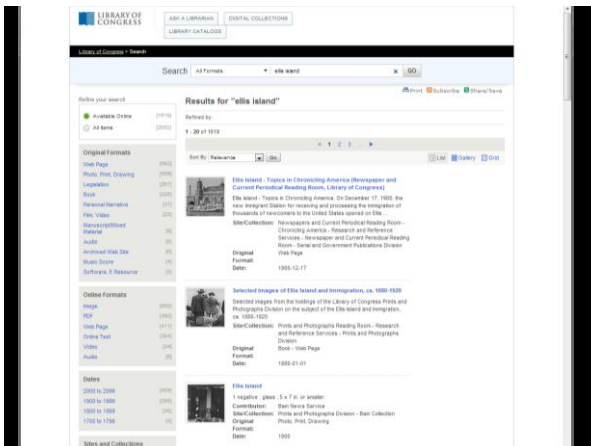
LIBRARY OF CONGRESS

ASK A LIBRARIAN | DIGITAL COLLECTIONS | LIBRARY CATALOGS

Library of Congress > Search

Search All Formats ellis island x GO

Print Subscribe Share/Save

Refine your search

Available Online (1019)
All Items (2092)

Results for "ellis island"

Refined by:

1 - 20 of 1019

« 1 2 3 ... »

Sort By Relevance Go

List Gallery Grid

Original Formats
Web Page (562)
Photo, Print, Drawing (366)
Legislation (287)
Book (226)
Personal Narrative (37)
Film, Video (20)
Manuscript/Mixed Material (8)
Audio (8)
Archived Web Site (6)
Music Score (4)
Software, E-Resource (3)

Ellis Island - Topics in Chronicling America (Newspaper and Current Periodical Reading Room, Library of Congress)

Ellis Island - Topics in Chronicling America. On December 17, 1900, the new Immigrant Station for receiving and processing the immigration of thousands of newcomers to the United States opened on Ellis ...

Site/Collection: Newspapers and Current Periodical Reading Room - Chronicling America - Research and Reference Services - Newspaper and Current Periodical Reading Room - Serial and Government Publications Division
Original Format: Web Page
Date: 1900-12-17

Selected Images of Ellis Island and Immigration, ca. 1880-1920

Selected images from the holdings of the Library of Congress Prints and Photographs Division on the subject of the Ellis Island and Immigration, ca. 1880-1920.

Site/Collection: Prints and Photographs Reading Room - Research and Reference Services - Prints and Photographs Division
Original Format: Book - Web Page
Date: 1880-01-01

Online Formats
Image (850)
PDF (460)
Web Page (417)
Online Text (364)
Video (24)
Audio (8)

Ellis Island

1 negative : glass ; 5 x 7 in. or smaller.
Contributor: Bain News Service
Site/Collection: Prints and Photographs Division - Bain Collection
Original Format: Photo, Print, Drawing
Date: 1900

Dates
2000 to 2099 (469)
1900 to 1999 (290)
1800 to 1899 (58)
1700 to 1799 (4)

Sites and Collections